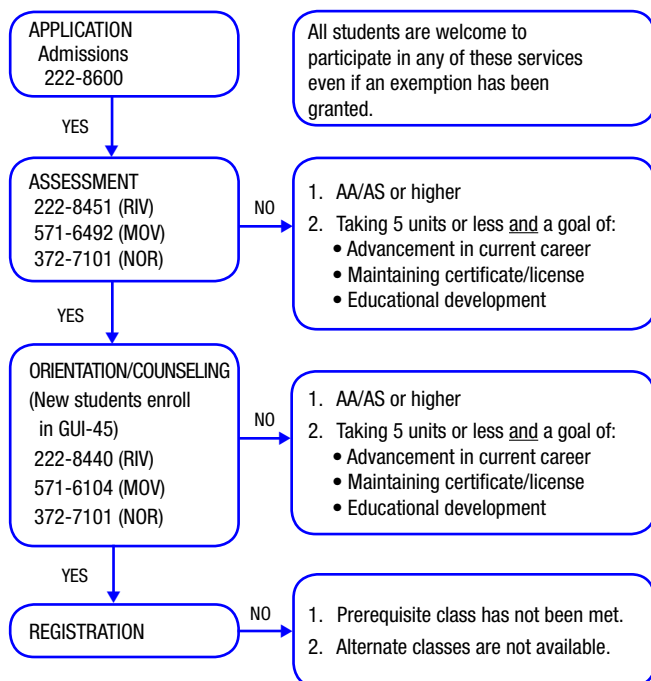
APPLICATION
Admissions
222-8600

All students are welcome to participate in any of these services even if an exemption has been granted.

YES

ASSESSMENT
222-8451 (RIV)
571-6492 (MOV)
372-7101 (NOR)

NO

1. AA/AS or higher
2. Taking 5 units or less and a goal of:
• Advancement in current career
• Maintaining certificate/license
• Educational development

YES

ORIENTATION/COUNSELING
(New students enroll in GUI-45)
222-8440 (RIV)
571-6104 (MOV)
372-7101 (NOR)

NO

1. AA/AS or higher
2. Taking 5 units or less and a goal of:
• Advancement in current career
• Maintaining certificate/license
• Educational development

YES

REGISTRATION

NO

1. Prerequisite class has not been met.
2. Alternate classes are not available.